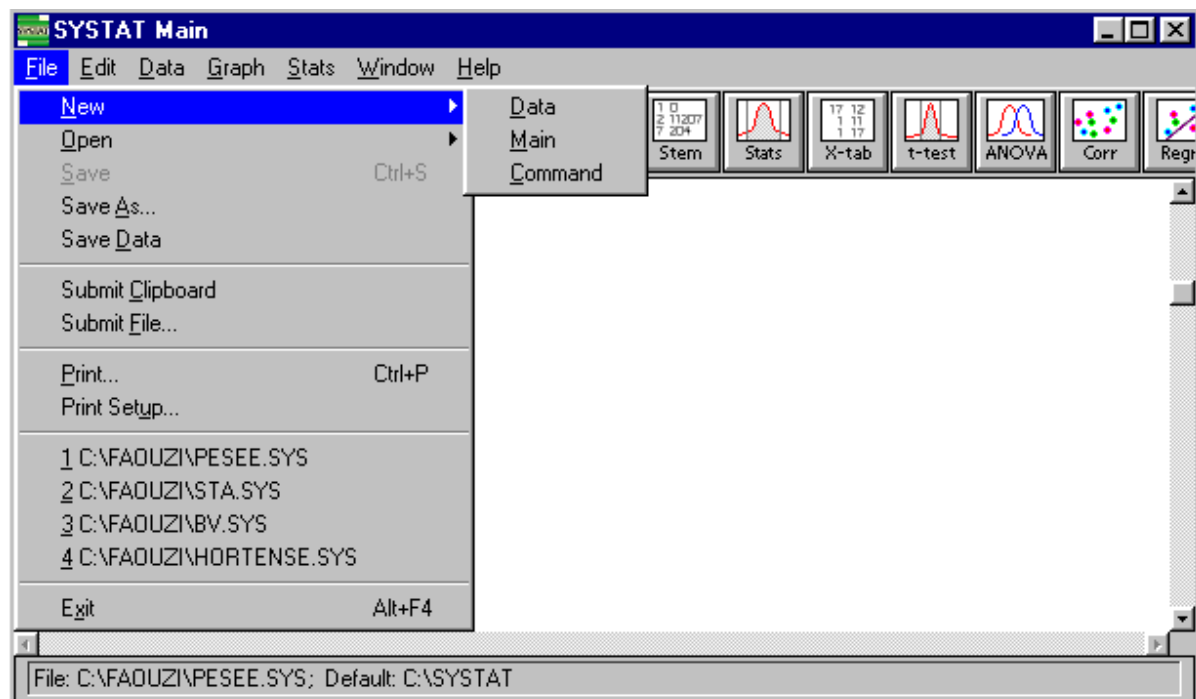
SYSTAT Main

File Edit Data Graph Stats Window Help

New
Open
Save Ctrl+S
Save As...
Save Data

Submit Clipboard
Submit File...

Print... Ctrl+P
Print Setup...

1 C:\FAOUZI\PESEE.SYS
2 C:\FAOUZI\STA.SYS
3 C:\FAOUZI\BV.SYS
4 C:\FAOUZI\HORTENSE.SYS

Exit Alt+F4

Data
Main
Command

1 0
2 11207
7 204
Stem

Stats

17 12
1 11
1 17
X-tab

t-test

ANOVA

Corr

Regr

File: C:\FAOUZI\PESEE.SYS; Default: C:\SYSTAT